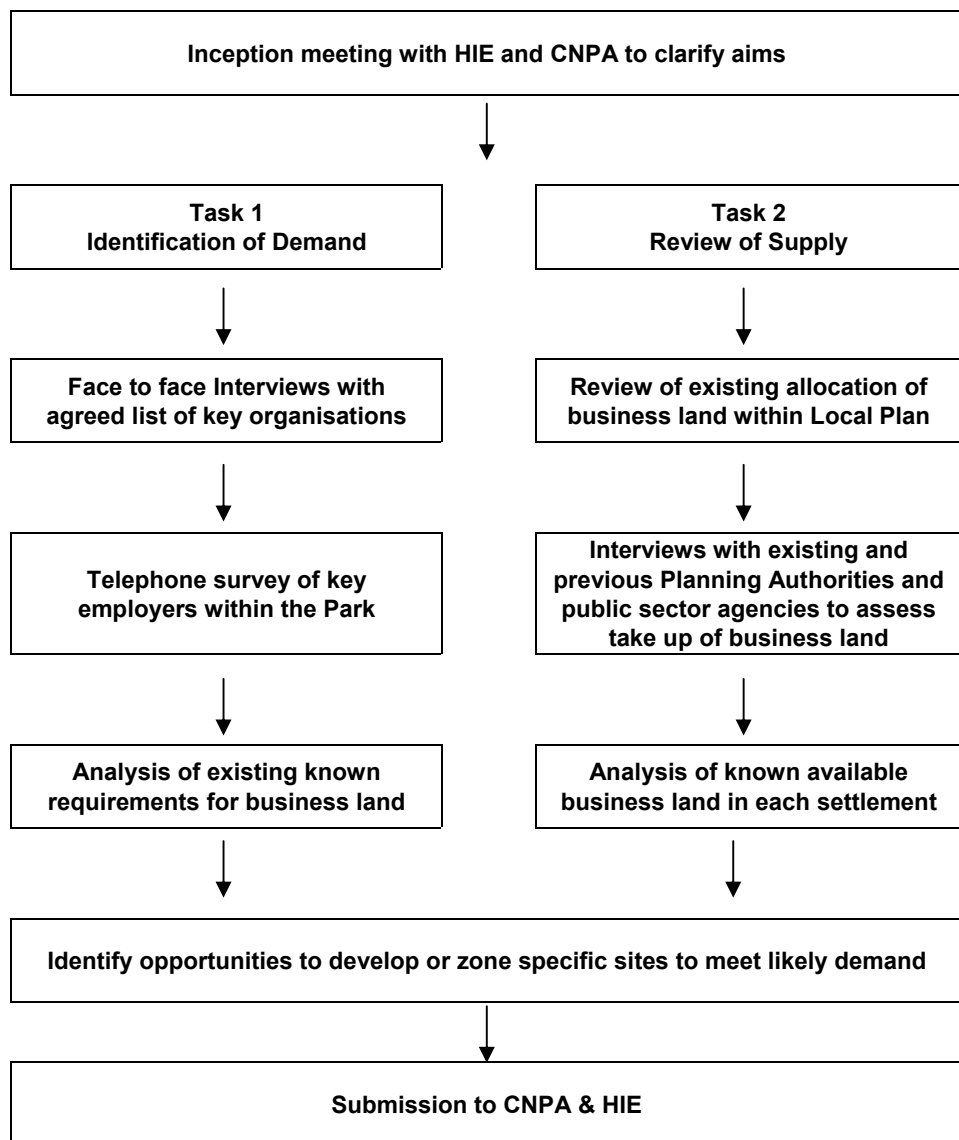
Inception meeting with HIE and CNPA to clarify aims

Task 1
Identification of Demand

Face to face Interviews with agreed list of key organisations

Telephone survey of key employers within the Park

Analysis of existing known requirements for business land

Task 2
Review of Supply

Review of existing allocation of business land within Local Plan

Interviews with existing and previous Planning Authorities and public sector agencies to assess take up of business land

Analysis of known available business land in each settlement

Identify opportunities to develop or zone specific sites to meet likely demand

Submission to CNPA & HIE